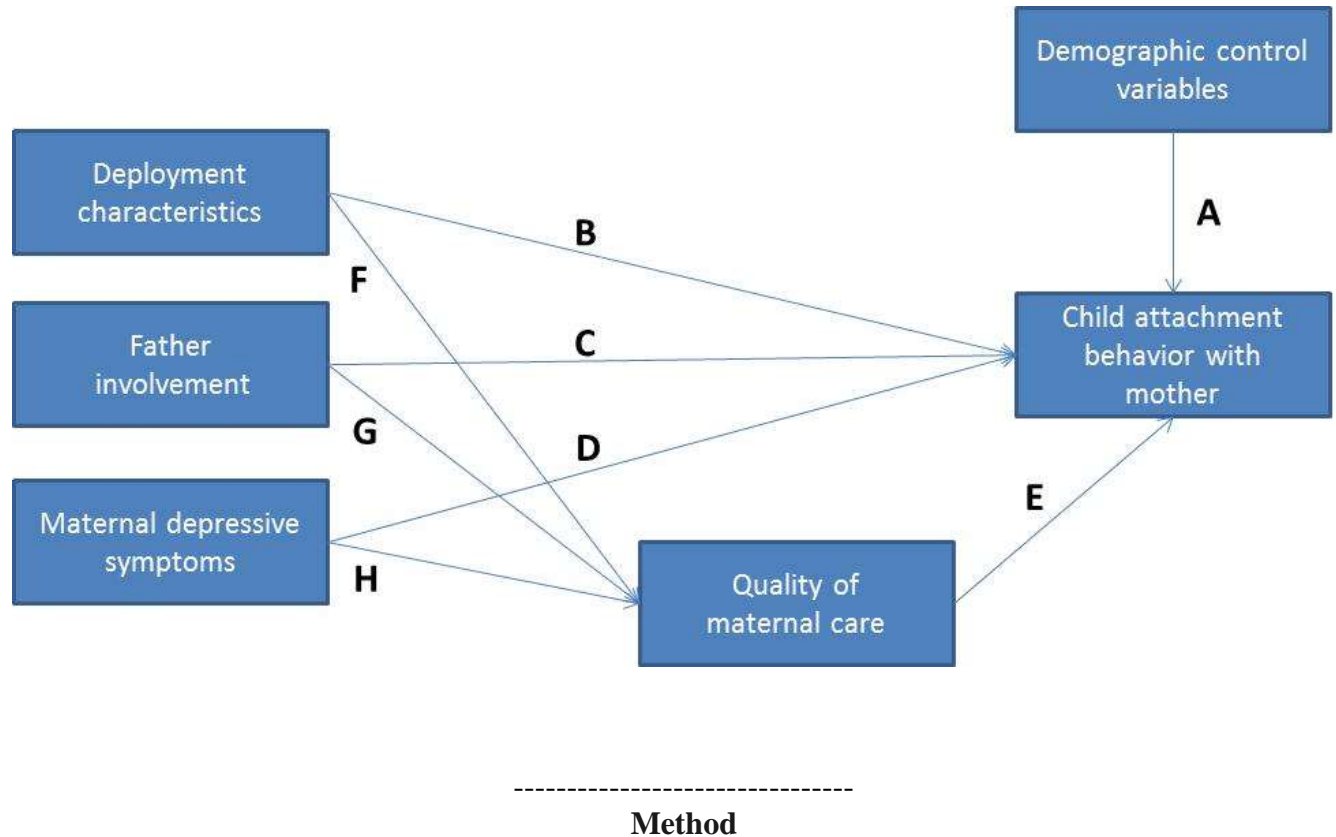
Demographic control variables

Deployment characteristics

Father involvement

Maternal depressive symptoms

A

B

C

D

F

G

H

E

Child attachment behavior with mother

Quality of maternal care

--------------------------------

Method